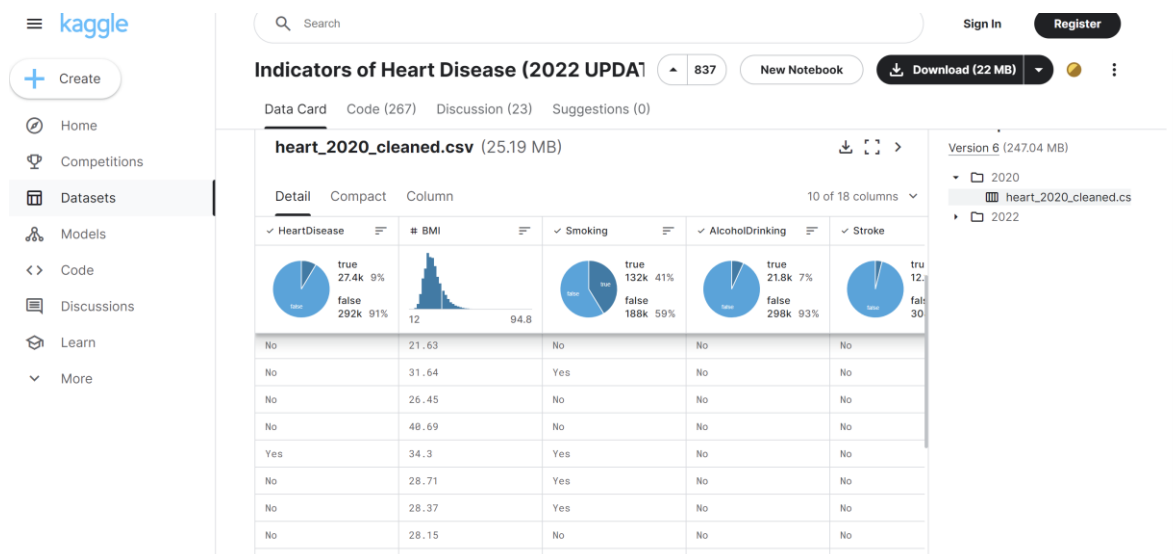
kaggle

Create

Home
Competitions
Datasets
Models
Code
Discussions
Learn
More

Search

Sign In
Register

Indicators of Heart Disease (2022 UPDAT
837
New Notebook
Download (22 MB)

Data Card
Code (267)
Discussion (23)
Suggestions (0)

heart_2020_cleaned.csv (25.19 MB)

Detail
Compact
Column
10 of 18 columns

Version 6 (247.04 MB)
2020
heart_2020_cleaned.cs
2022

| HeartDisease | # BMI | Smoking | AlcoholDrinking | Stroke |
|---|---|---|---|---|
| true 27.4k 9% false 292k 91% | 12 94.8 | true 132k 41% false 188k 59% | true 21.8k 7% false 298k 93% | tru 12. fal 30 |
| No | 21.63 | No | No | No |
| No | 31.64 | Yes | No | No |
| No | 26.45 | No | No | No |
| No | 40.69 | No | No | No |
| Yes | 34.3 | Yes | No | No |
| No | 28.71 | Yes | No | No |
| No | 28.37 | Yes | No | No |
| No | 28.15 | No | No | No |